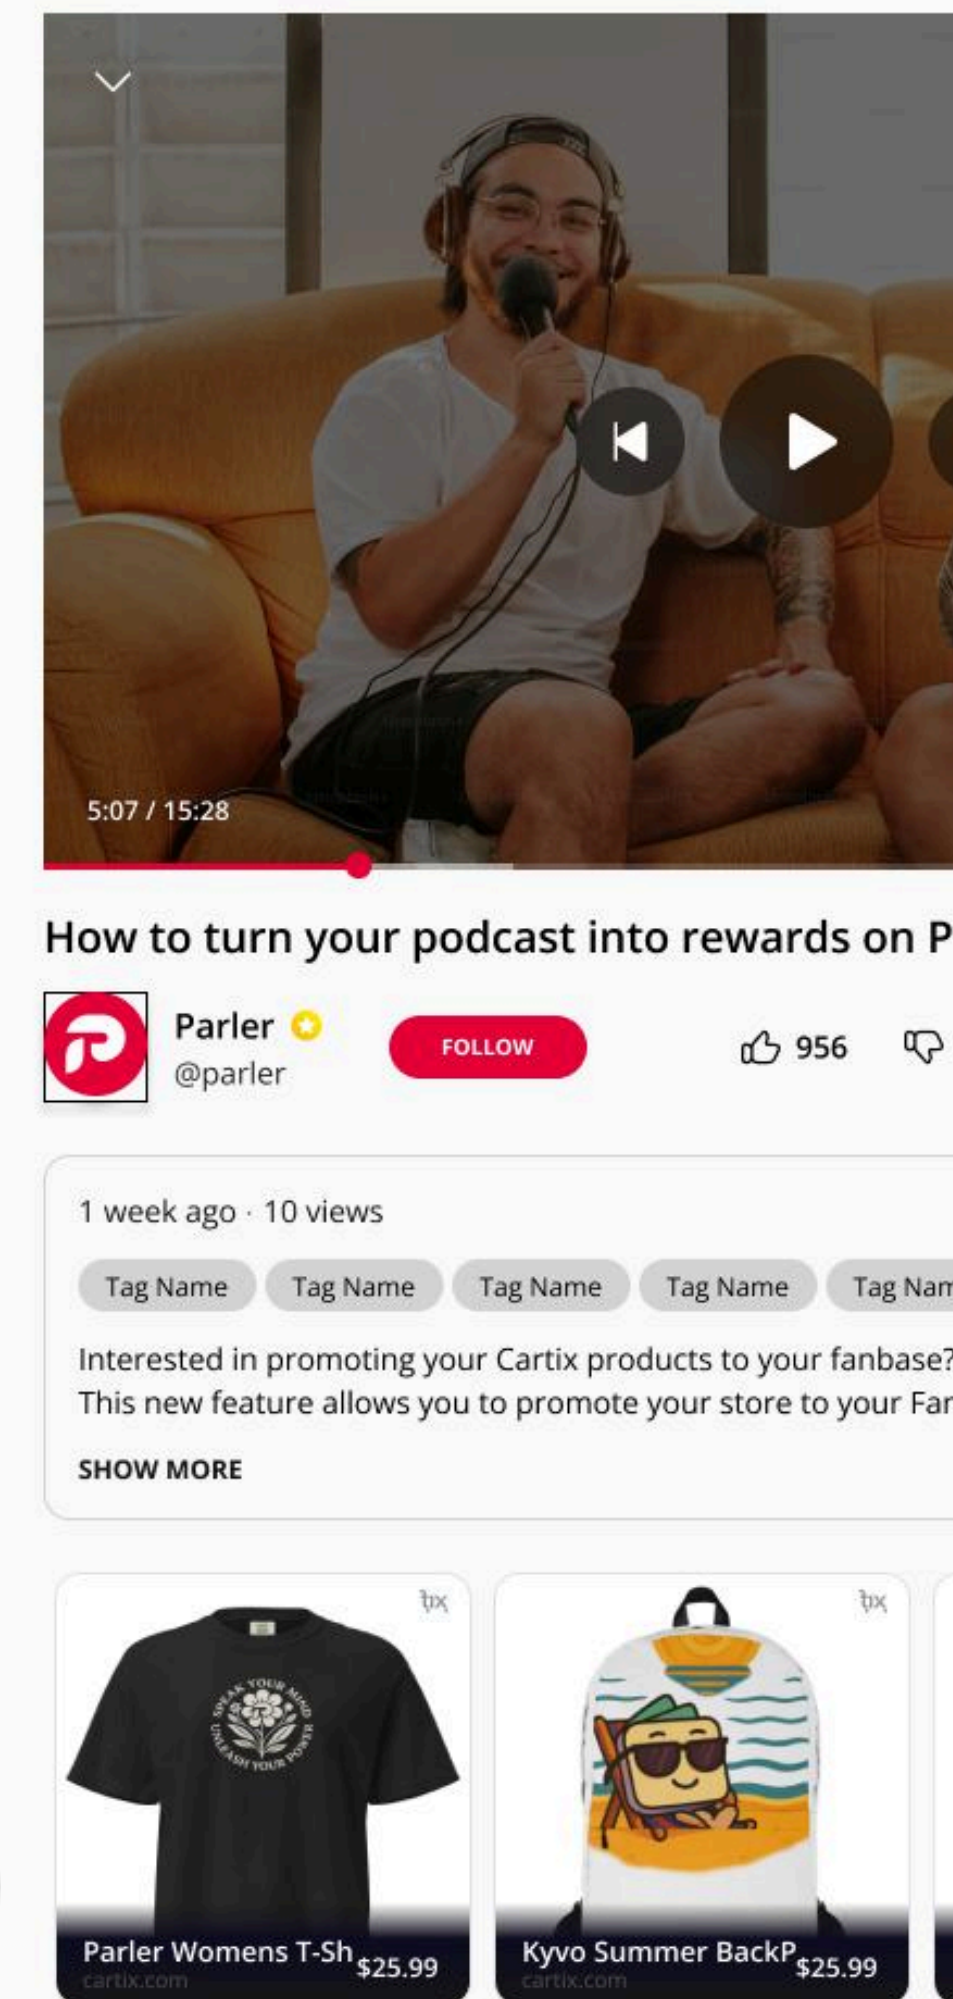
5:07 / 15:28

How to turn your podcast into rewards on P

Parler
@parler

FOLLOW

956

1 week ago · 10 views

Tag Name Tag Name Tag Name Tag Name Tag Nam

Interested in promoting your Cartix products to your fanbase?
This new feature allows you to promote your store to your Far

SHOW MORE

tix

SPEAK YOUR MIND UNLEASH YOUR POWER

Parler Womens T-Sh $25.99
cartix.com

tix

Kyvo Summer BackP $25.99
cartix.com